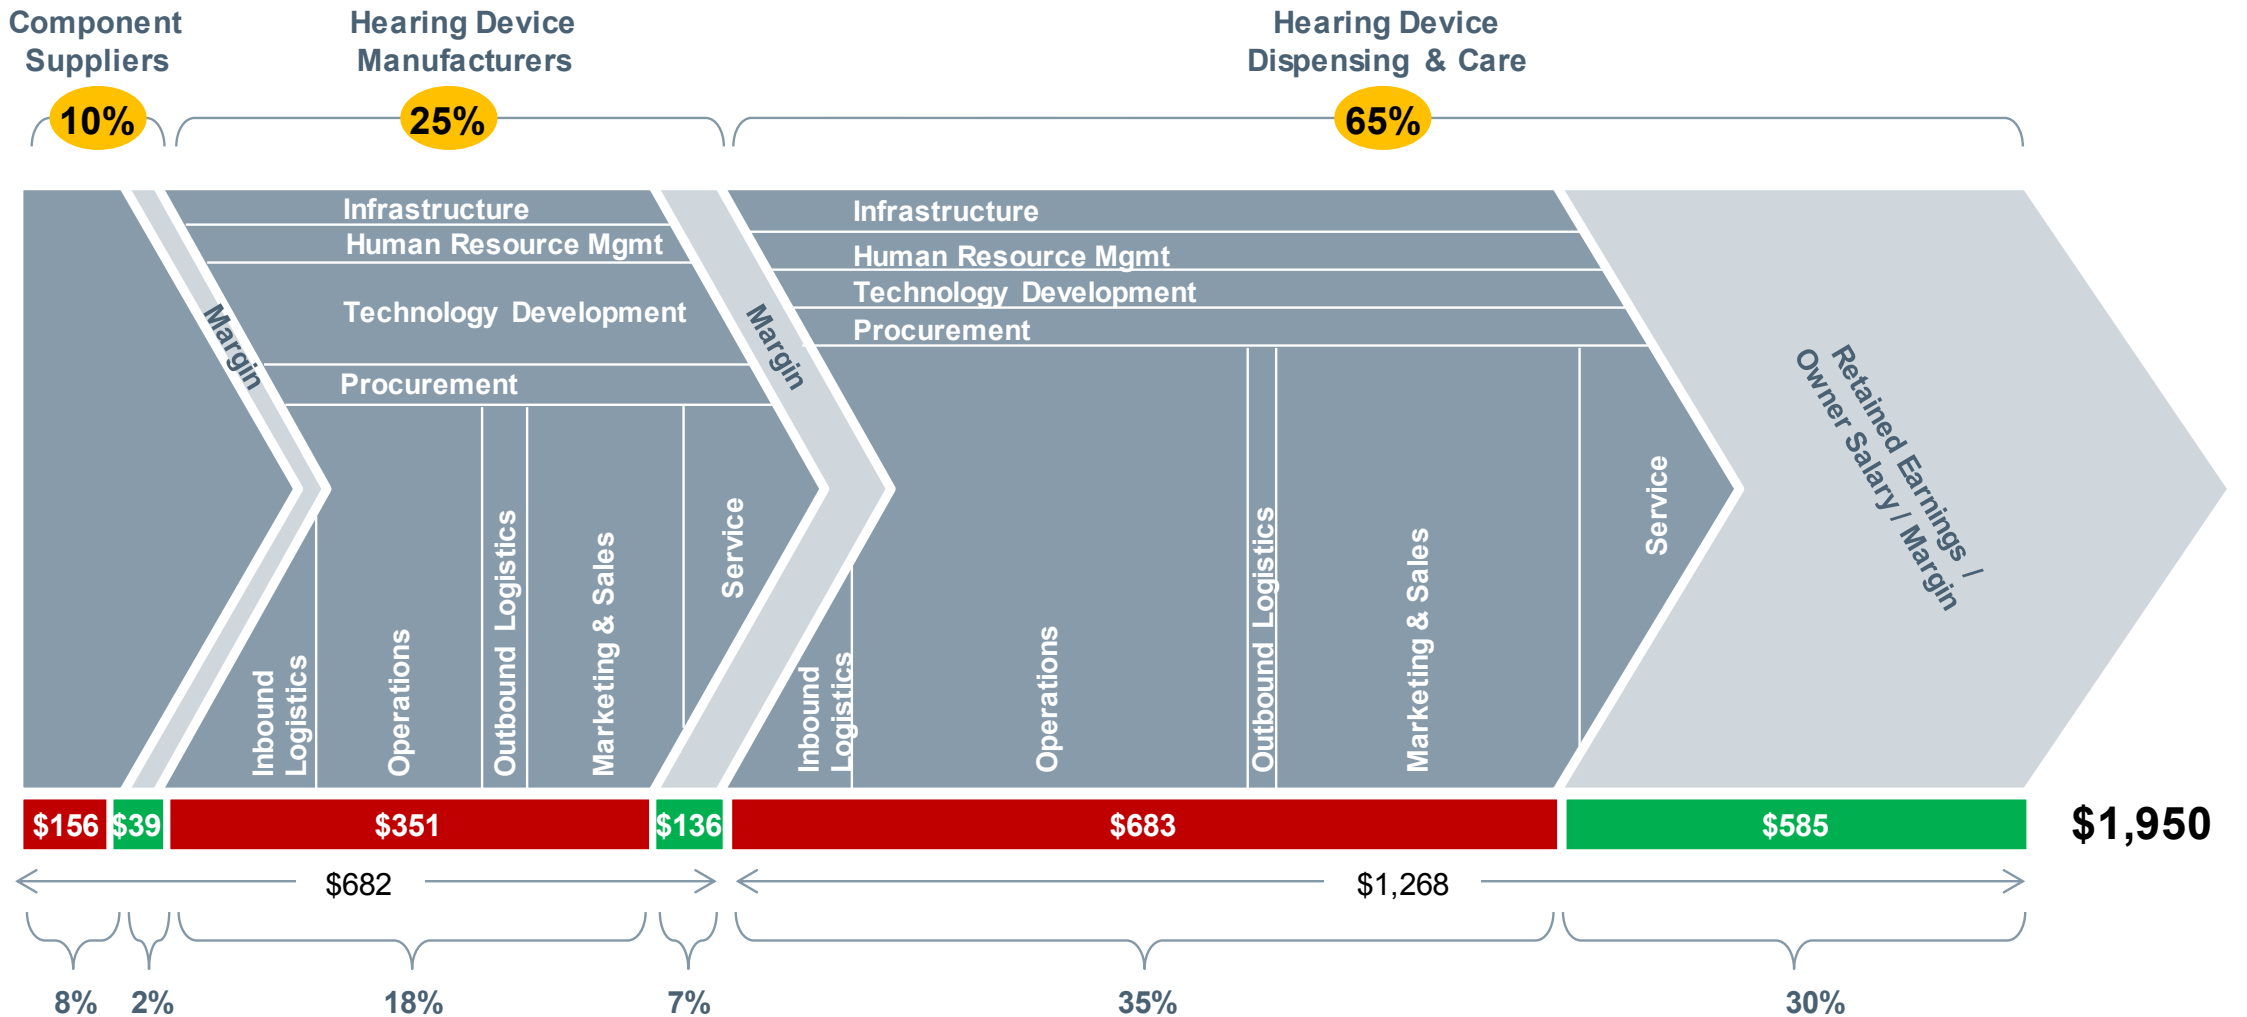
Component Suppliers

Hearing Device Manufacturers

Hearing Device Dispensing & Care

10%

25%

65%

Margin

Infrastructure

Human Resource Mgmt

Technology Development

Procurement

Inbound Logistics

Operations

Outbound Logistics

Marketing & Sales

Service

Margin

Infrastructure

Human Resource Mgmt

Technology Development

Procurement

Inbound Logistics

Operations

Outbound Logistics

Marketing & Sales

Service

Retained Earnings / Owner Salary / Margin

$156 $39 $351 $136 $683 $585 $1,950

$682

$1,268

8% 2% 18% 7% 35% 30%